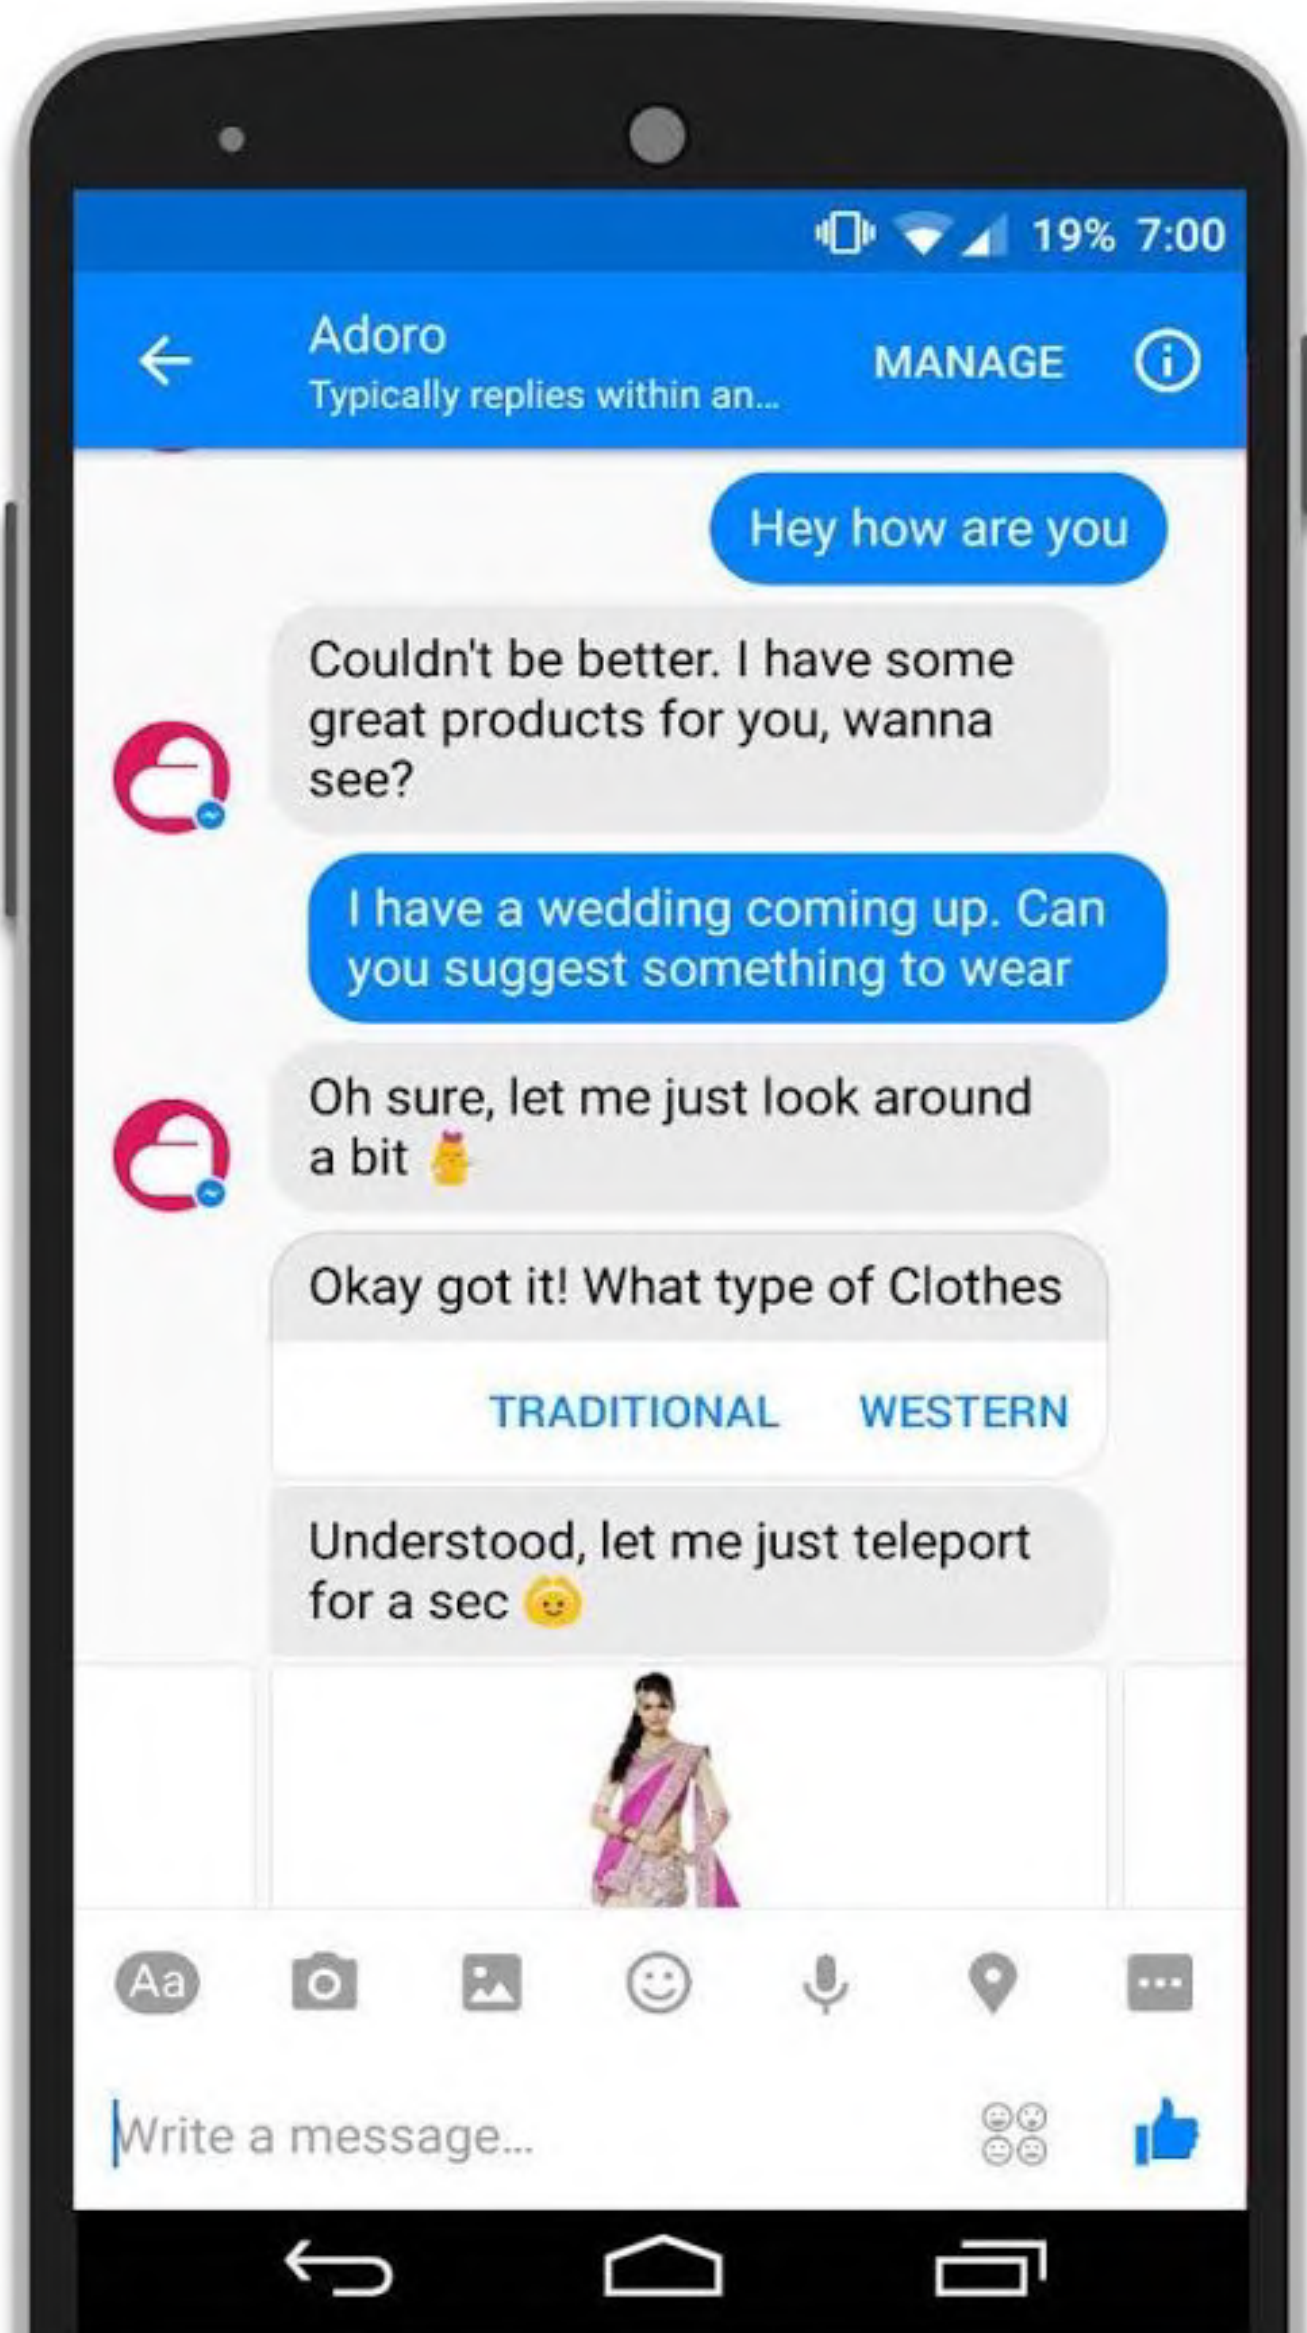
19% 7:00

Adoro
Typically replies within an...
MANAGE

Hey how are you

Couldn't be better. I have some great products for you, wanna see?

I have a wedding coming up. Can you suggest something to wear

Oh sure, let me just look around a bit

Okay got it! What type of Clothes

TRADITIONAL WESTERN

Understood, let me just teleport for a sec

Aa

Write a message...